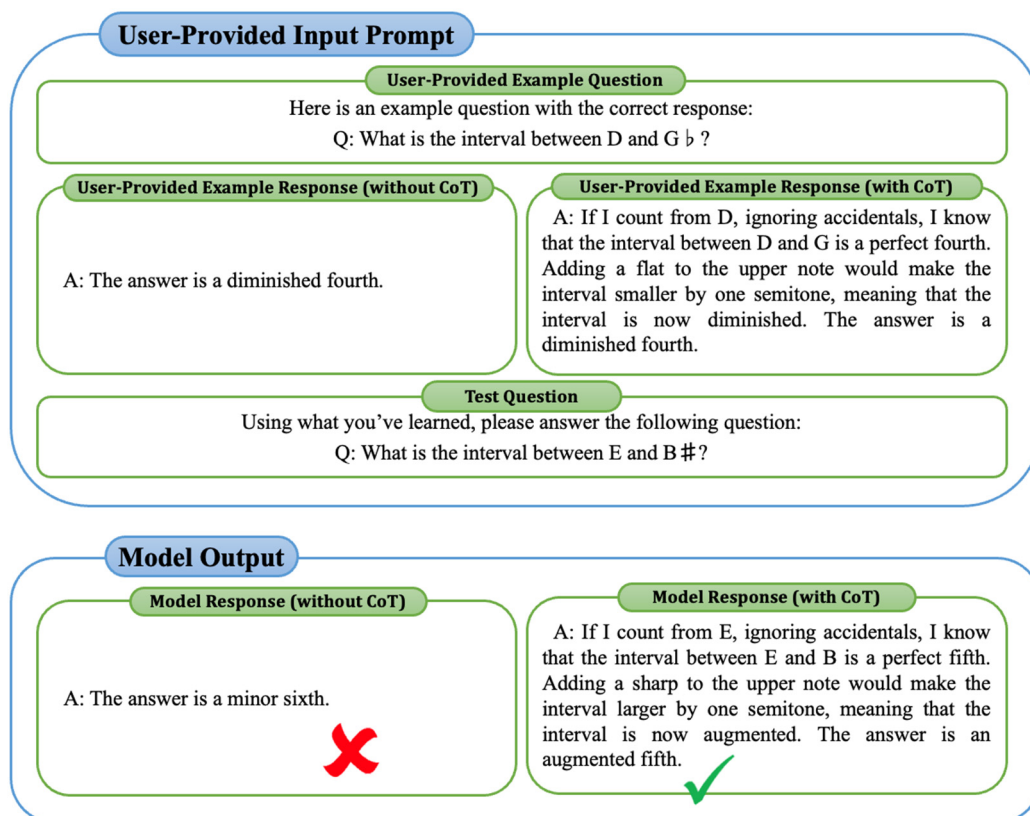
User-Provided Input Prompt

User-Provided Example Question

Here is an example question with the correct response:
Q: What is the interval between D and G♭?

User-Provided Example Response (without CoT)

A: The answer is a diminished fourth.

User-Provided Example Response (with CoT)

A: If I count from D, ignoring accidentals, I know that the interval between D and G is a perfect fourth. Adding a flat to the upper note would make the interval smaller by one semitone, meaning that the interval is now diminished. The answer is a diminished fourth.

Test Question

Using what you've learned, please answer the following question:
Q: What is the interval between E and B♯?

Model Output

Model Response (without CoT)

A: The answer is a minor sixth.

Model Response (with CoT)

A: If I count from E, ignoring accidentals, I know that the interval between E and B is a perfect fifth. Adding a sharp to the upper note would make the interval larger by one semitone, meaning that the interval is now augmented. The answer is an augmented fifth.